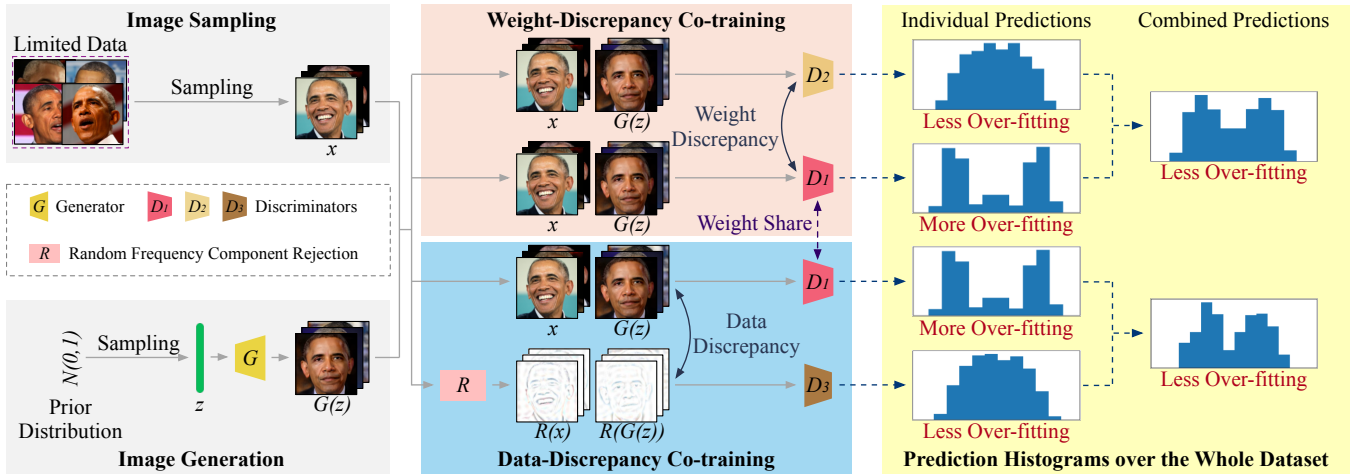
Image Sampling

Limited Data

Sampling

$x$

$G$ Generator $D_1$ $D_2$ $D_3$ Discriminators

$R$ Random Frequency Component Rejection

$N(0,1)$

Sampling

$z$

$G$

$G(z)$

Prior Distribution

Image Generation

Weight-Discrepancy Co-training

$x$ $G(z)$

$D_2$

Weight Discrepancy

$x$ $G(z)$

$D_1$

Weight Share

$x$ $G(z)$

$D_1$

Data Discrepancy

$R$

$R(x)$ $R(G(z))$

$D_3$

Data-Discrepancy Co-training

Individual Predictions

Combined Predictions

Less Over-fitting

More Over-fitting

Less Over-fitting

More Over-fitting

Less Over-fitting

Less Over-fitting

Prediction Histograms over the Whole Dataset